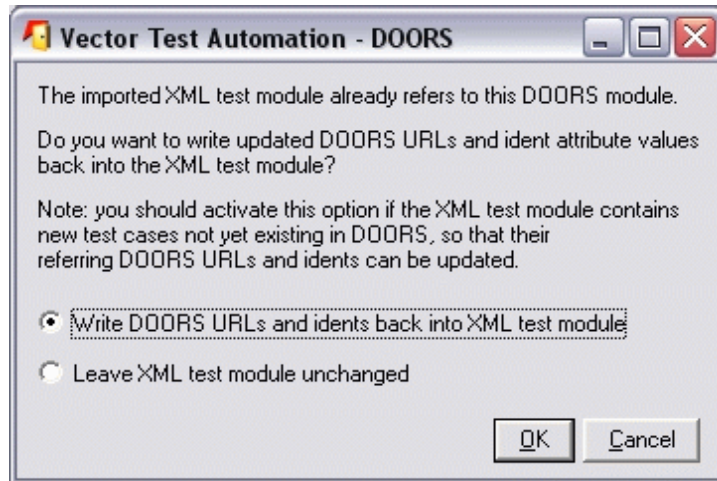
Vector Test Automation - DOORS

The imported XML test module already refers to this DOORS module.

Do you want to write updated DOORS URLs and ident attribute values back into the XML test module?

Note: you should activate this option if the XML test module contains new test cases not yet existing in DOORS, so that their referring DOORS URLs and idents can be updated.

Write DOORS URLs and idents back into XML test module

Leave XML test module unchanged

OK

Cancel